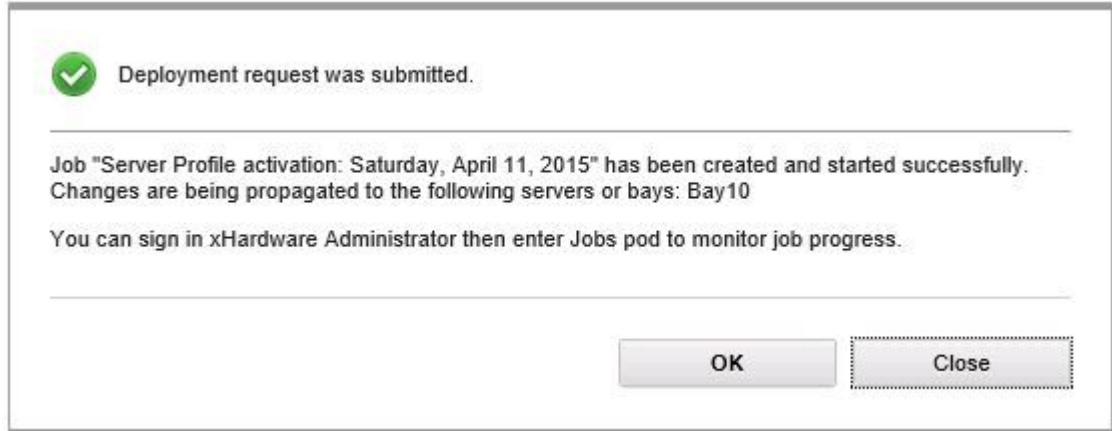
Deployment request was submitted.

Job "Server Profile activation: Saturday, April 11, 2015" has been created and started successfully. Changes are being propagated to the following servers or bays: Bay10

You can sign in xHardware Administrator then enter Jobs pod to monitor job progress.

OK

Close